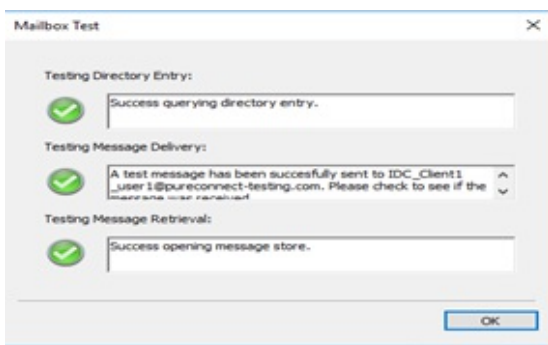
Mailbox Test

Testing Directory Entry:

Success querying directory entry.

Testing Message Delivery:

A test message has been succesfully sent to IDC_Client1 _user1@pureconnect-testing.com. Please check to see if the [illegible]

Testing Message Retrieval:

Success opening message store.

OK